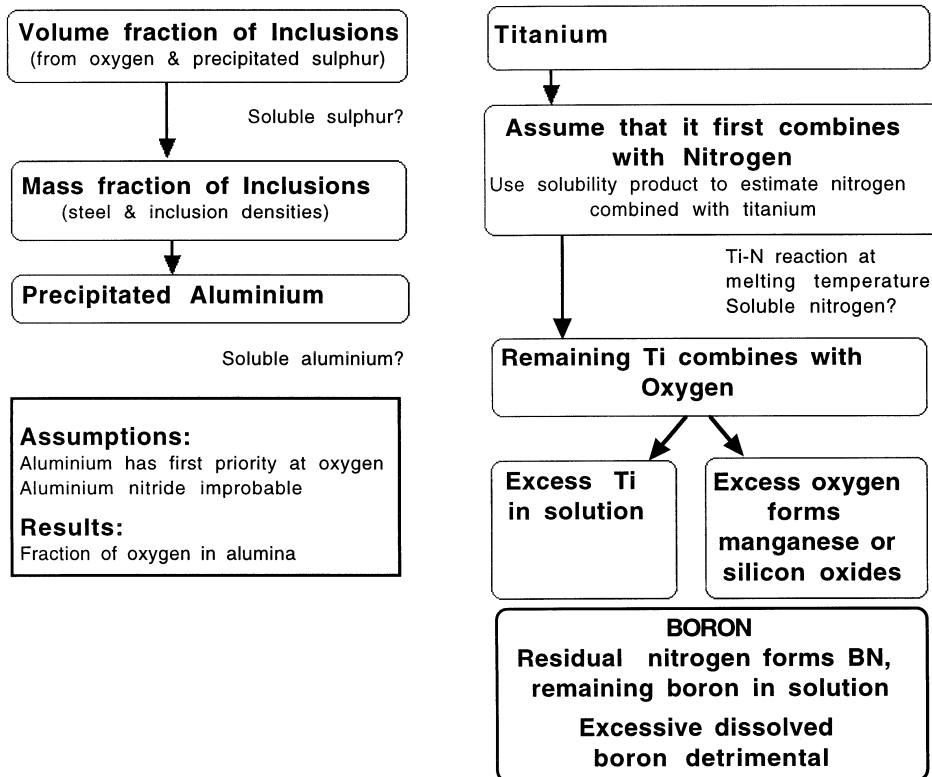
Volume fraction of Inclusions
(from oxygen & precipitated sulphur)

Soluble sulphur?

Mass fraction of Inclusions
(steel & inclusion densities)

Precipitated Aluminium

Soluble aluminium?

Assumptions:
Aluminium has first priority at oxygen
Aluminium nitride improbable

Results:
Fraction of oxygen in alumina

Titanium

Assume that it first combines with Nitrogen
Use solubility product to estimate nitrogen combined with titanium

Ti-N reaction at melting temperature
Soluble nitrogen?

Remaining Ti combines with Oxygen

Excess Ti in solution

Excess oxygen forms manganese or silicon oxides

BORON
Residual nitrogen forms BN, remaining boron in solution
Excessive dissolved boron detrimental